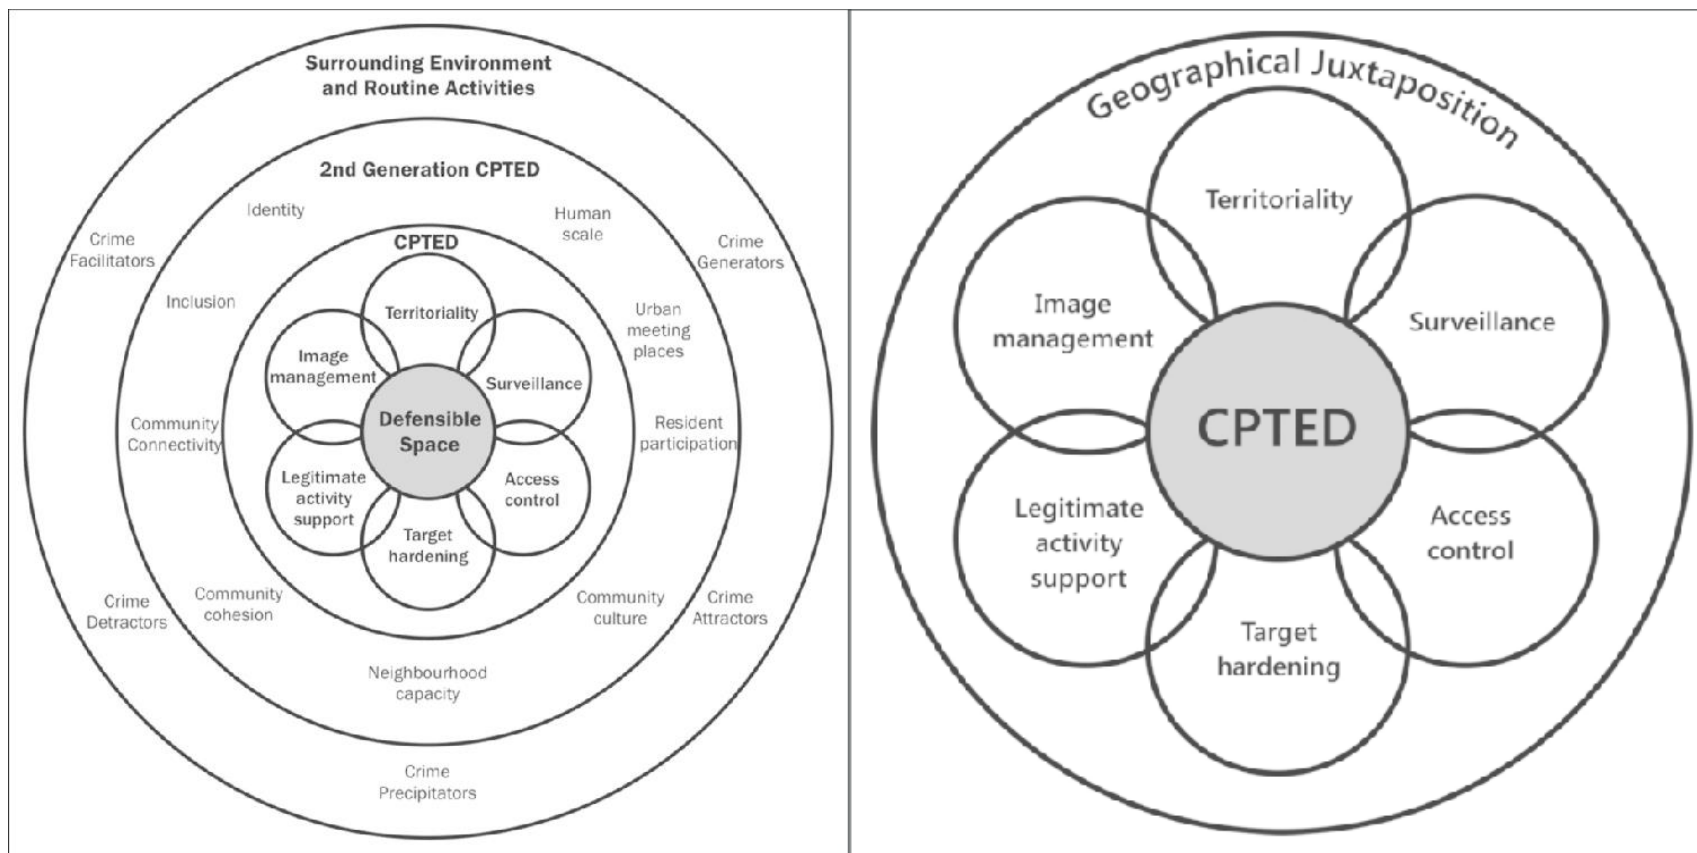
Surrounding Environment and Routine Activities

2nd Generation CPTED

Identity

Human scale

Crime Facilitators

Crime Generators

CPTED

Inclusion

Territoriality

Urban meeting places

Image management

Surveillance

Defensible Space

Community Connectivity

Resident participation

Legitimate activity support

Access control

Target hardening

Crime Detractors

Community cohesion

Community culture

Crime Attractors

Neighbourhood capacity

Crime Precipitators

Geographical Juxtaposition

Territoriality

Image management

Surveillance

CPTED

Legitimate activity support

Access control

Target hardening